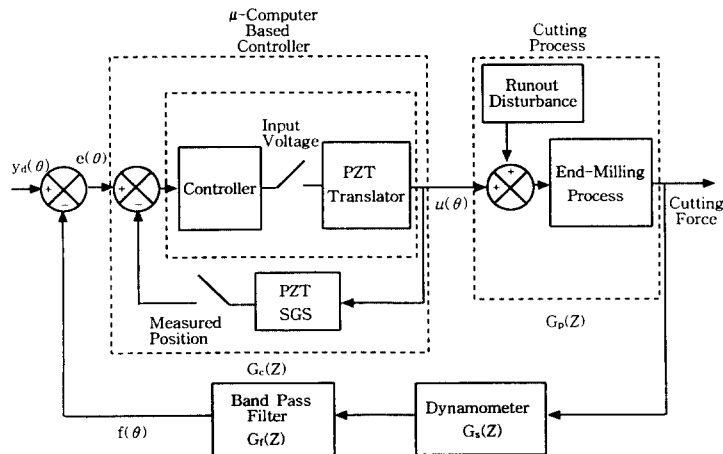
$\mu$-Computer Based Controller

Cutting Process

Runout Disturbance

Input Voltage

$y_d(\theta)$

$e(\theta)$

+

−

+

−

Controller

PZT Translator

$u(\theta)$

+

+

End-Milling Process

Cutting Force

PZT SGS

Measured Position

$G_p(Z)$

$G_c(Z)$

Band Pass Filter $G_f(Z)$

$f(\theta)$

Dynamometer $G_s(Z)$